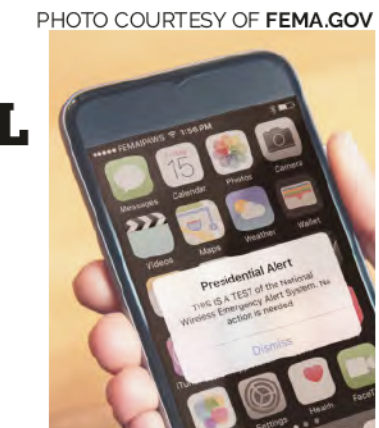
PHOTO COURTESY OF FEMA.GOV

L

FEMA/IPAWS 1:56 PM

15

Messages Calendar Photos Camera

Videos Maps Weather Wallet

Presidential Alert

THIS IS A TEST of the National Wireless Emergency Alert System. No action is needed.

Dismiss

Settings Health FaceT